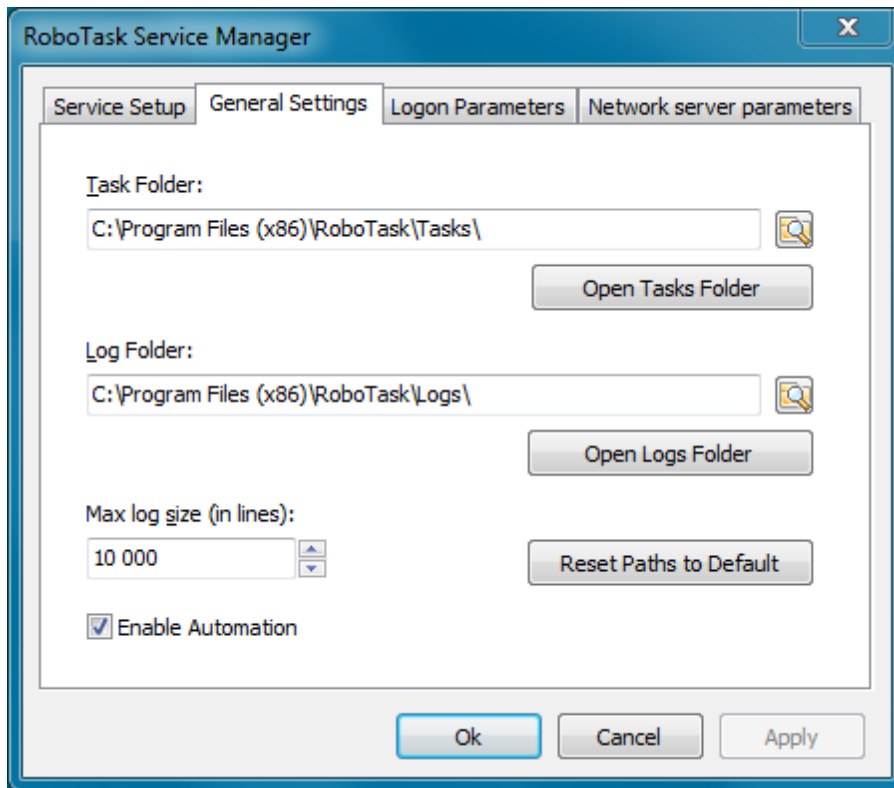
RoboTask Service Manager

Service Setup | General Settings | Logon Parameters | Network server parameters

Task Folder:

C:\Program Files (x86)\RoboTask\Tasks\

Open Tasks Folder

Log Folder:

C:\Program Files (x86)\RoboTask\Logs\

Open Logs Folder

Max log size (in lines):

10 000

Reset Paths to Default

Enable Automation

Ok | Cancel | Apply